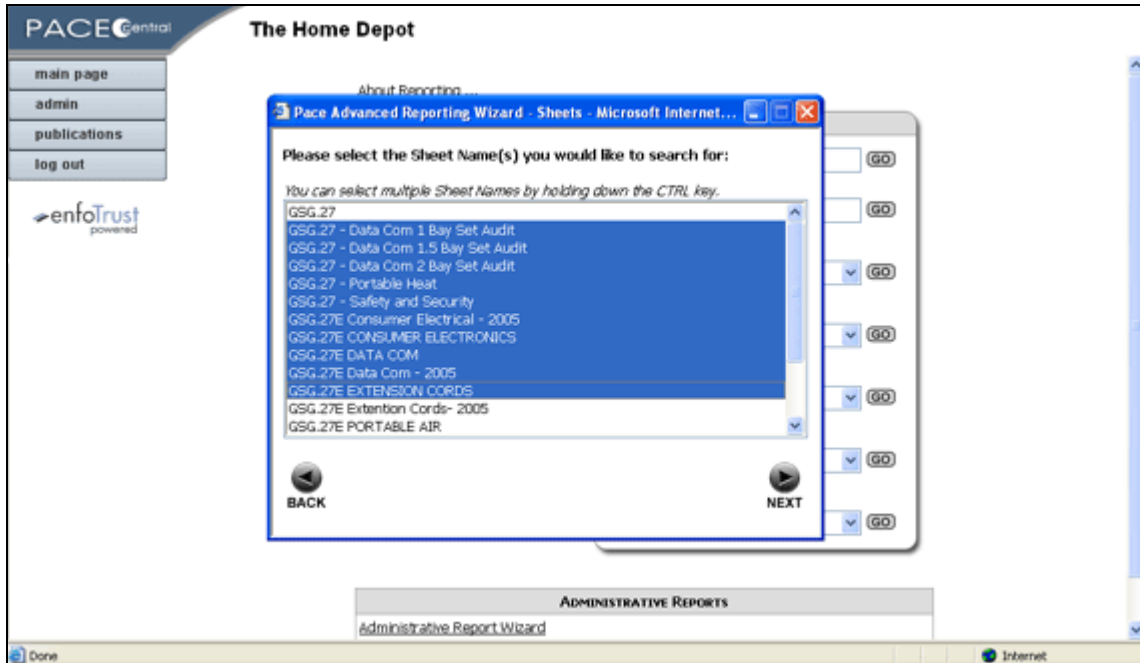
PACE Central

The Home Depot

main page
admin
publications
log out

enfoTrust powered

About Reporting ...

Pace Advanced Reporting Wizard - Sheets - Microsoft Internet...

Please select the Sheet Name(s) you would like to search for:

You can select multiple Sheet Names by holding down the CTRL key.

GSG.27
GSG.27 - Data Com 1 Bay Set Audit
GSG.27 - Data Com 1.5 Bay Set Audit
GSG.27 - Data Com 2 Bay Set Audit
GSG.27 - Portable Heat
GSG.27 - Safety and Security
GSG.27E Consumer Electrical - 2005
GSG.27E CONSUMER ELECTRONICS
GSG.27E DATA COM
GSG.27E Data Com - 2005
GSG.27E EXTENSION CORDS
GSG.27E Extention Cords- 2005
GSG.27E PORTABLE AIR

BACK
NEXT

GO
GO
GO
GO
GO
GO
GO

ADMINISTRATIVE REPORTS
Administrative Report Wizard

Done
Internet